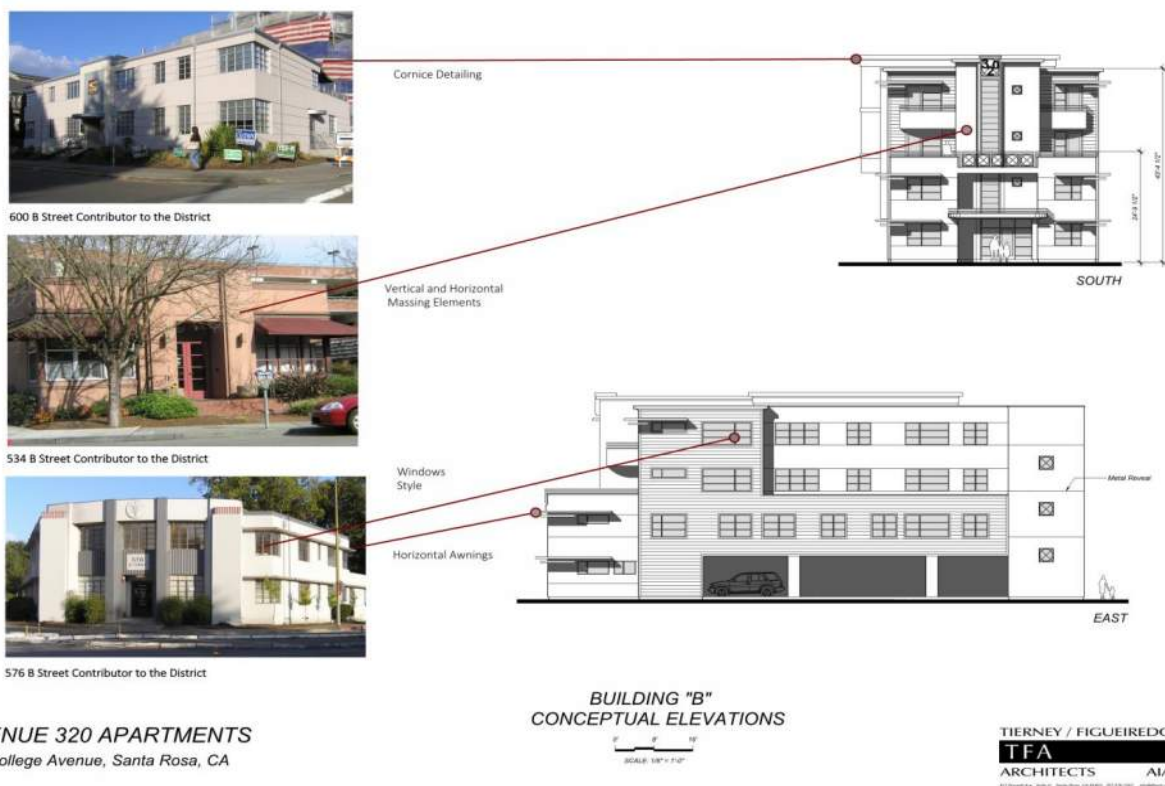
Cornice Detailing

600 B Street Contributor to the District

Vertical and Horizontal Massing Elements

534 B Street Contributor to the District

Windows Style

Horizontal Awnings

576 B Street Contributor to the District

SOUTH

Metal Reveal

EAST

NUE 320 APARTMENTS
ollege Avenue, Santa Rosa, CA

BUILDING "B"
CONCEPTUAL ELEVATIONS

SCALE: 1/8" = 1'-0"

TIERNEY / FIGUEIREDO
TFA
ARCHITECTS AIA